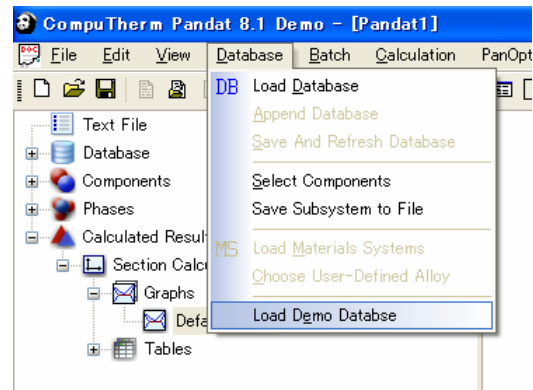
CompuTherm Pandat 8.1 Demo - [Pandat1]

File Edit View Database Batch Calculation PanOpt

Text File
Database
Components
Phases
Calculated Resul
Section Calc
Graphs
Defa
Tables

DB Load Database
Append Database
Save And Refresh Database
Select Components
Save Subsystem to File
MS Load Materials Systems
Choose User-Defined Alloy
Load Demo Databse